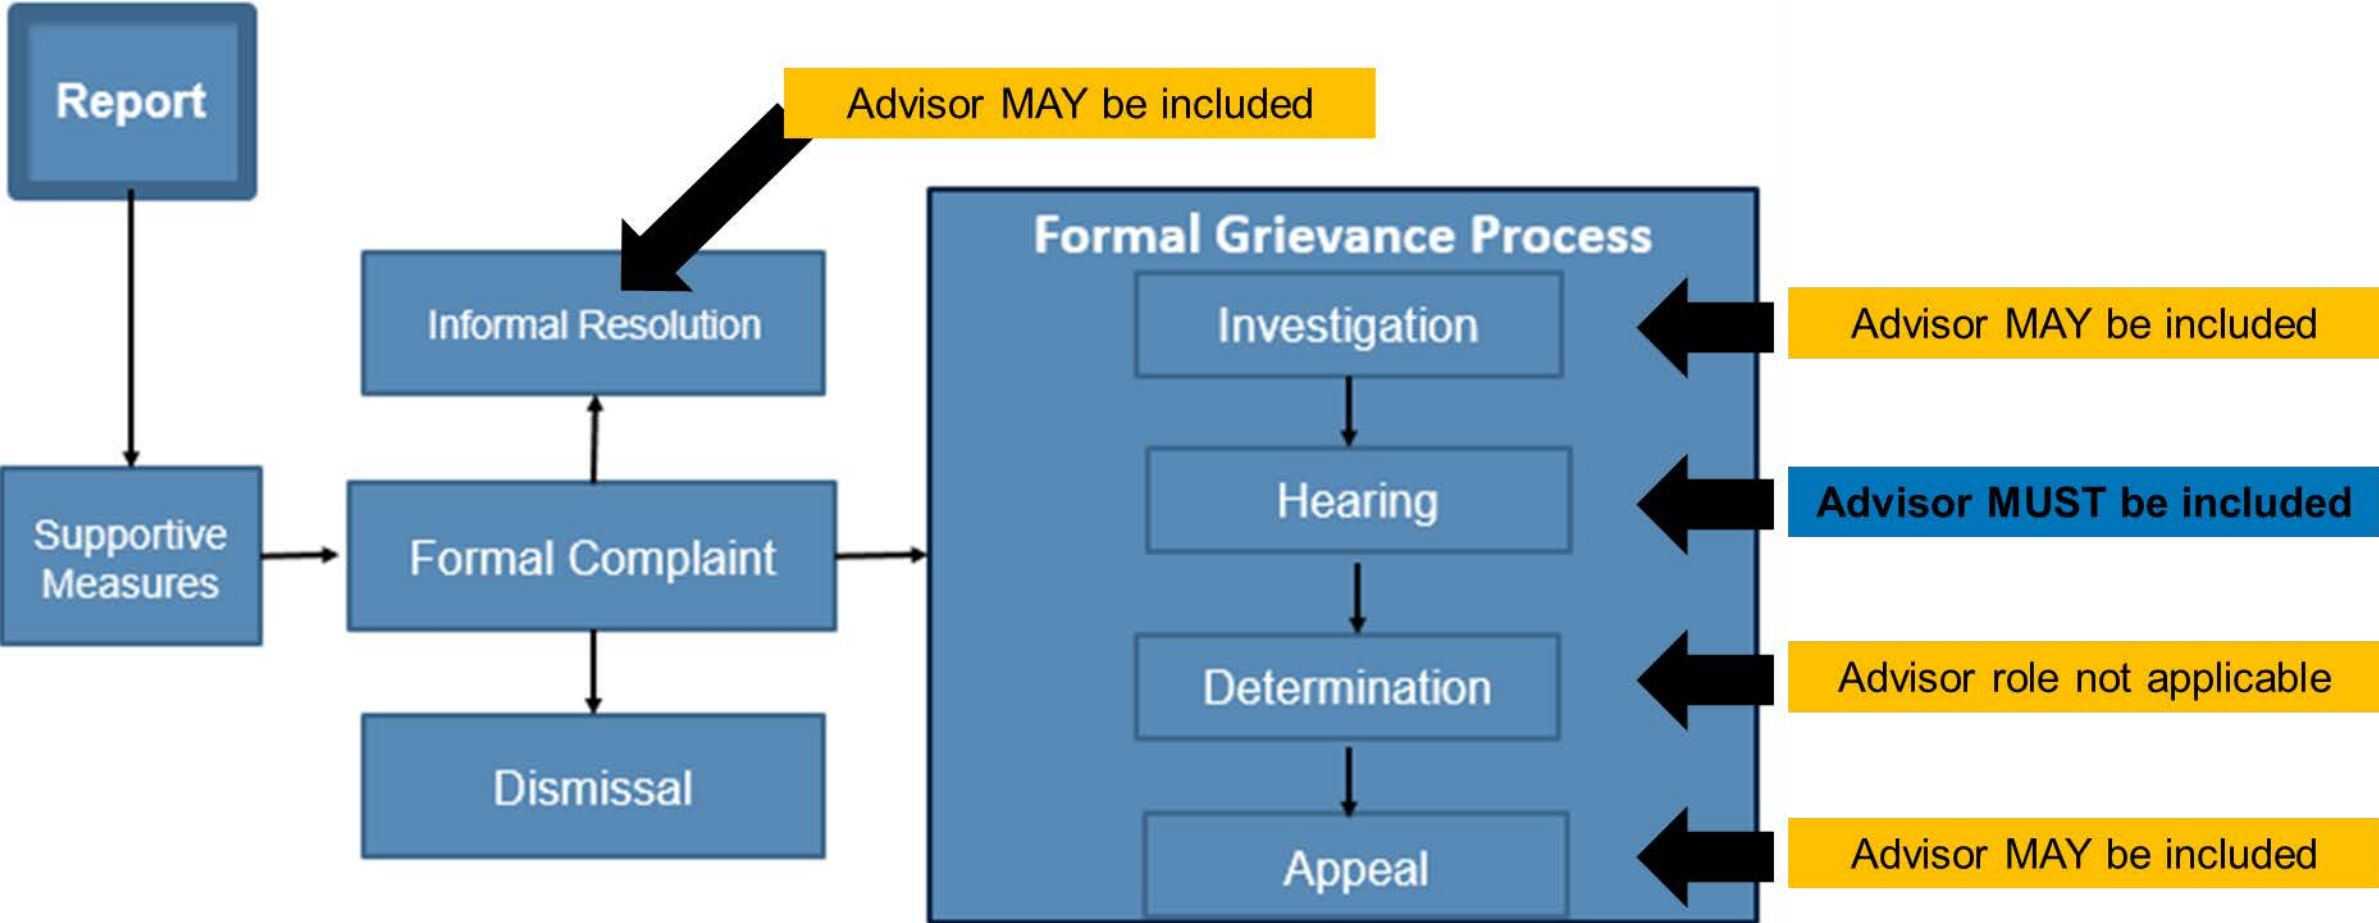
Report

Advisor MAY be included

Informal Resolution

Supportive Measures

Formal Complaint

Dismissal

Formal Grievance Process

Investigation

Hearing

Determination

Appeal

Advisor MAY be included

Advisor MUST be included

Advisor role not applicable

Advisor MAY be included